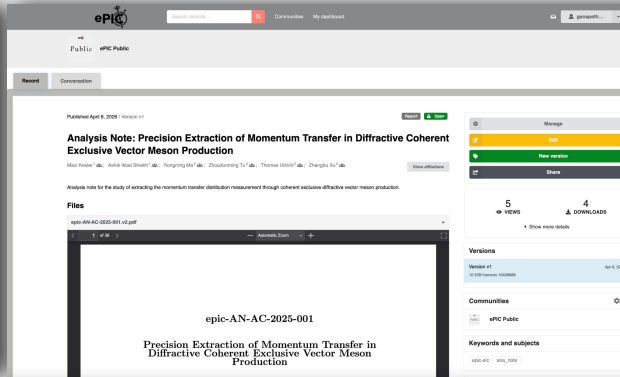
ePIC

Search records...

Communities My dashboard

ganapath...

Public ePIC Public

Record Conversation

Published April 8, 2025 | Version v1

Report Open

Analysis Note: Precision Extraction of Momentum Transfer in Diffractive Coherent Exclusive Vector Meson Production

Mavi Kesler ; Ashik Ikbal Sheikh ; Rongrong Ma ; Zhoudunming Tu ; Thomas Ullrich ; Zhangbu Xu

Show affiliations

Analysis note for the study of extracting the momentum transfer distribution measurement through coherent exclusive diffractive vector meson production.

Files

epic-AN-AC-2025-001.v2.pdf

1 of 39

Automatic Zoom

epic-AN-AC-2025-001

Precision Extraction of Momentum Transfer in Diffractive Coherent Exclusive Vector Meson Production

Manage

Edit

New version

Share

5 VIEWS

4 DOWNLOADS

Show more details

Versions

Version v1

10.5281/zenodo.15438669

Apr 8, 20

Communities

ePIC Public

Keywords and subjects

epic-aic ana_note